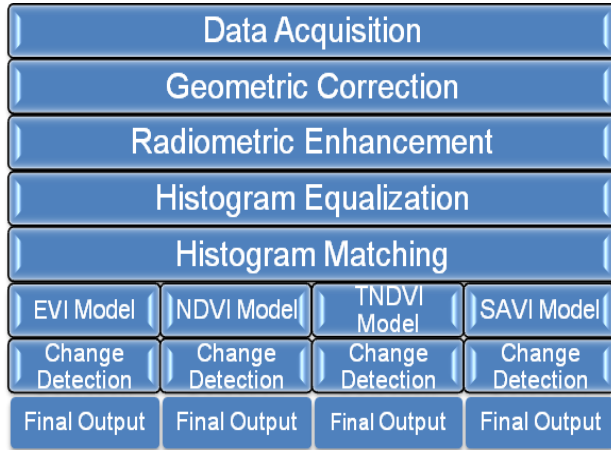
Data Acquisition

Geometric Correction

Radiometric Enhancement

Histogram Equalization

Histogram Matching

| EVI Model | NDVI Model | TNDVI Model | SAVI Model |
|---|---|---|---|
| Change Detection | Change Detection | Change Detection | Change Detection |
| Final Output | Final Output | Final Output | Final Output |